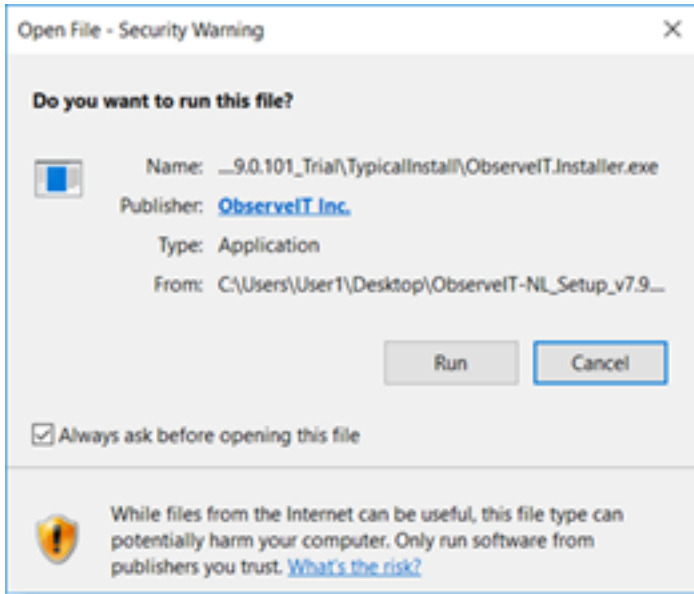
Open File - Security Warning

Do you want to run this file?

Name: ...9.0.101_Trial\TypicalInstall\ObserveIT.Installer.exe

Publisher: ObserveIT Inc.

Type: Application

From: C:\Users\User1\Desktop\ObserveIT-NL_Setup_v7.9....

Run

Cancel

Always ask before opening this file

While files from the Internet can be useful, this file type can potentially harm your computer. Only run software from publishers you trust. What's the risk?